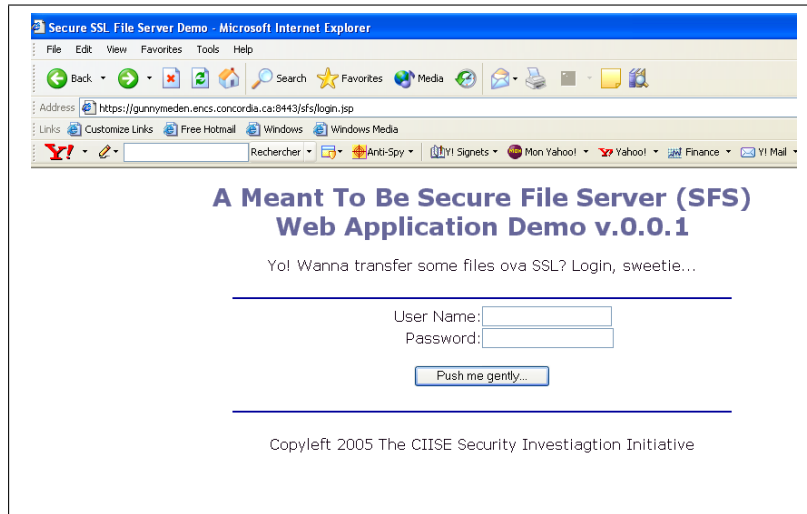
Secure SSL File Server Demo - Microsoft Internet Explorer

File Edit View Favorites Tools Help

Back Search Favorites Media

Address https://gunnymeden.encs.concordia.ca:8443/sfs/login.jsp

Links Customize Links Free Hotmail Windows Windows Media

Y! Rechercher Anti-Spy Y! Signets Mon Yahoo! Yahoo! Finance Y! Mail

A Meant To Be Secure File Server (SFS) Web Application Demo v.0.0.1

Yo! Wanna transfer some files ova SSL? Login, sweetie...

User Name:
Password:

Push me gently...

Copyleft 2005 The CIISE Security Investiagtion Initiative